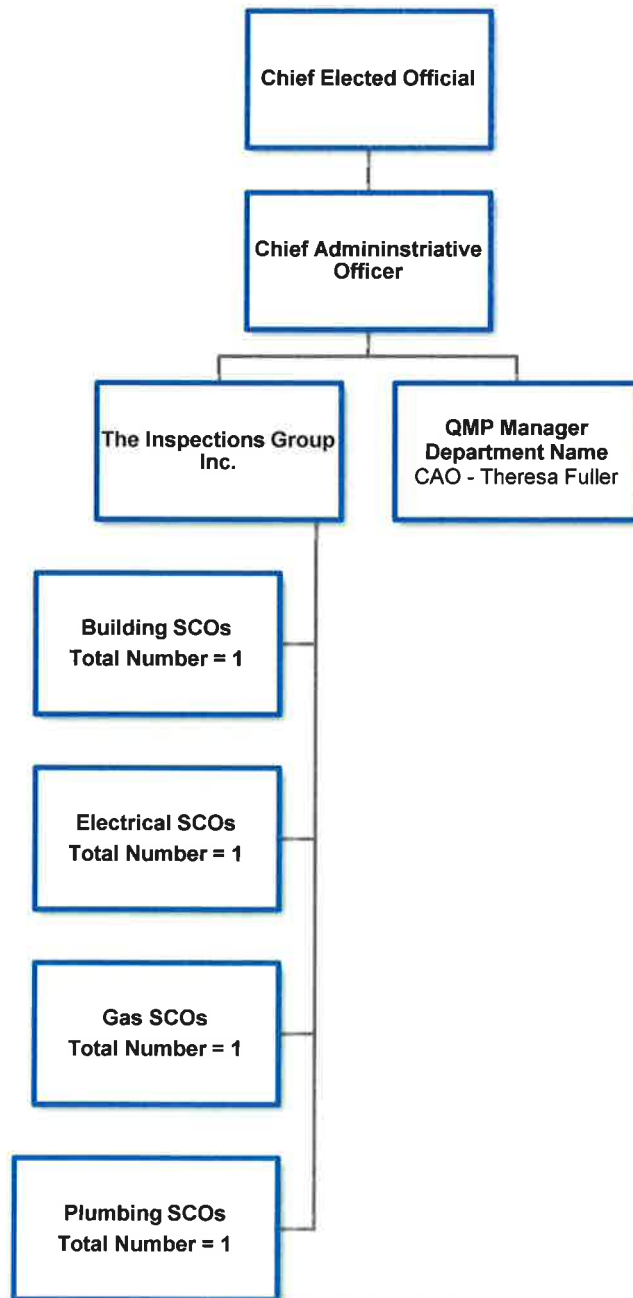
Chief Elected Official

Chief Admininstriative Officer

The Inspections Group Inc.

QMP Manager
Department Name
CAO - Theresa Fuller

Building SCOs
Total Number = 1

Electrical SCOs
Total Number = 1

Gas SCOs
Total Number = 1

Plumbing SCOs
Total Number = 1